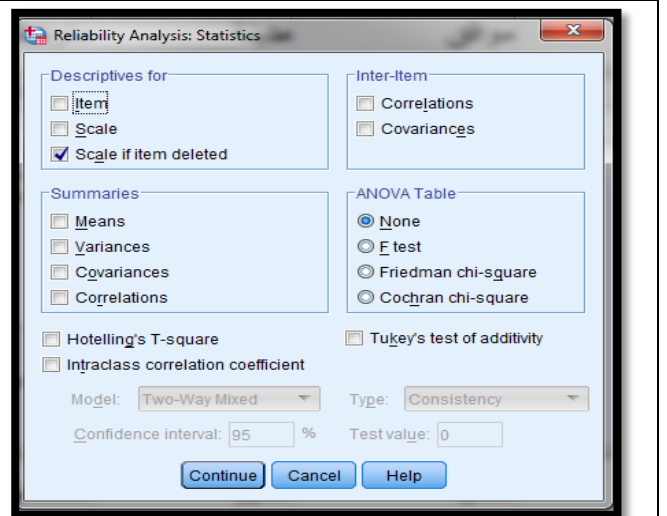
Reliability Analysis: Statistics

Descriptives for
Item
Scale
Scale if item deleted

Inter-Item
Correlations
Covariances

Summaries
Means
Variances
Covariances
Correlations

ANOVA Table
None
F test
Friedman chi-square
Cochran chi-square

Hotelling's T-square
Tukey's test of additivity
Intraclass correlation coefficient

Model: Two-Way Mixed
Type: Consistency
Confidence interval: 95 %
Test value: 0

Continue Cancel Help